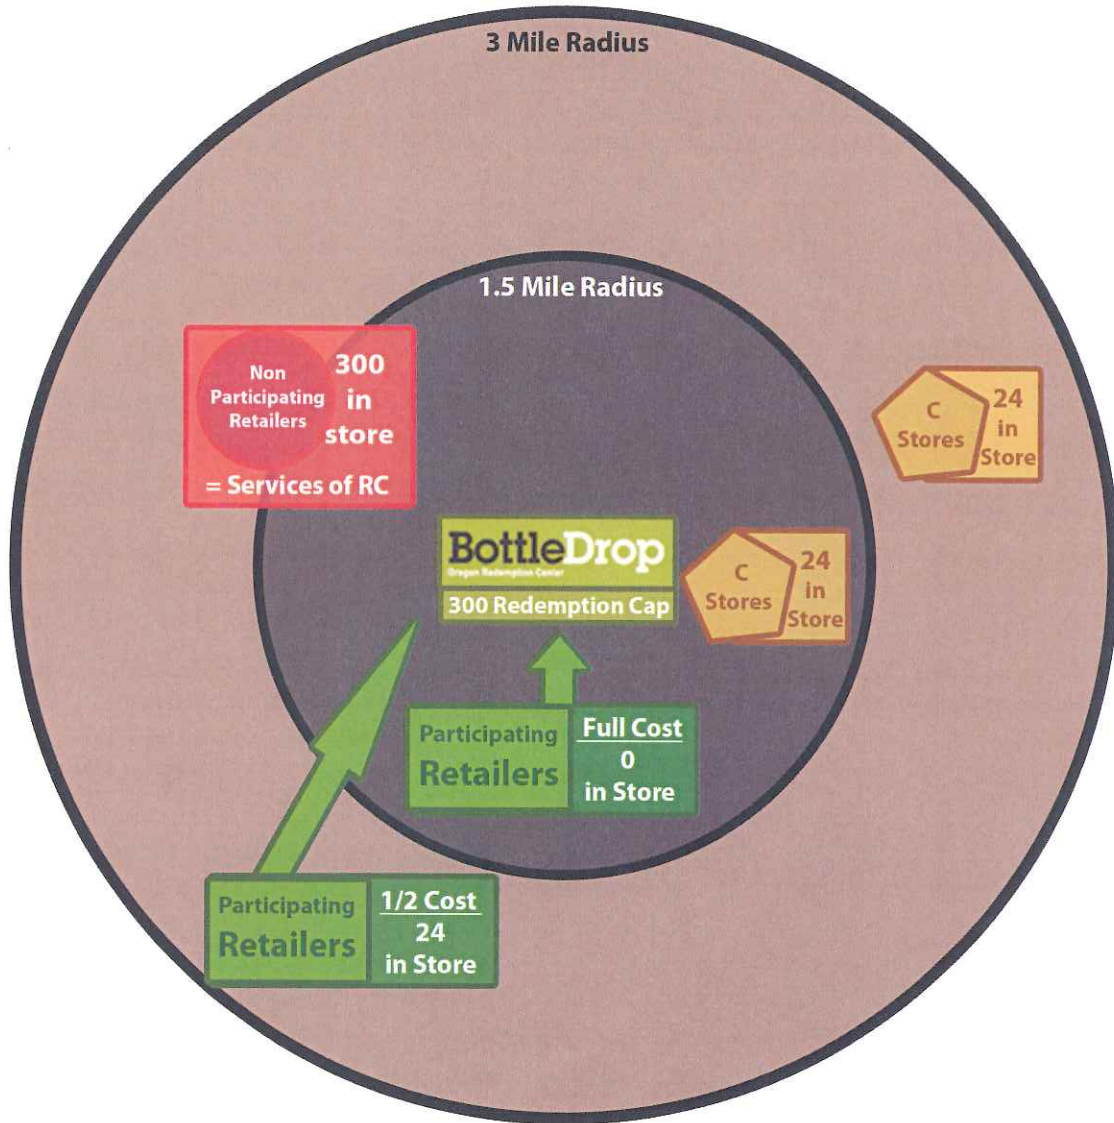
3 Mile Radius

1.5 Mile Radius

Non Participating Retailers
300 in store
= Services of RC

C Stores
24 in Store

BottleDrop
Oregon Redemption Center
300 Redemption Cap

C Stores
24 in Store

Participating Retailers
Full Cost
0
in Store

Participating Retailers
1/2 Cost
24
in Store